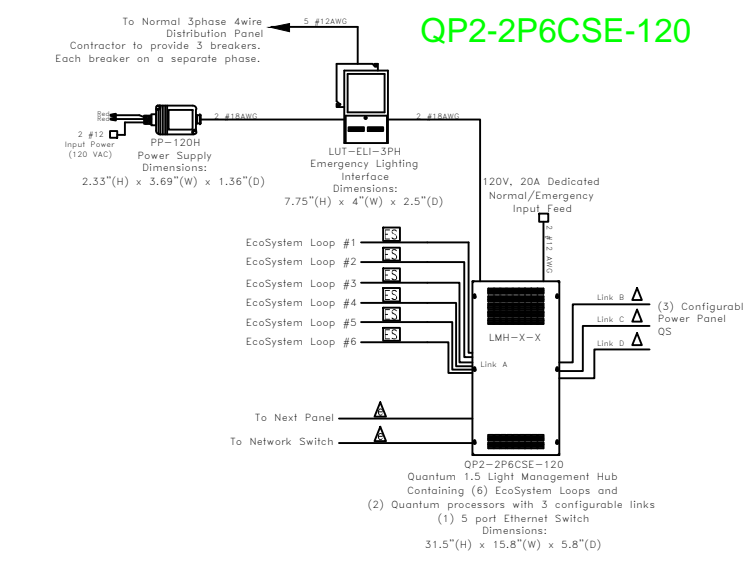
QP2-2P6CSE-120

To Normal 3phase 4wire Distribution Panel Contractor to provide 3 breakers. Each breaker on a separate phase.

5 #12AWG

Red
Red

2 #12
Input Power
(120 VAC)

2 #18AWG

PP-120H
Power Supply
Dimensions:
2.33"(H) x 3.69"(W) x 1.36"(D)

LUT-ELI-3PH
Emergency Lighting
Interface
Dimensions:
7.75"(H) x 4"(W) x 2.5"(D)

2 #18AWG

120V, 20A Dedicated
Normal/Emergency
Input Feed

2 #12 AWG

EcoSystem Loop #1
EcoSystem Loop #2
EcoSystem Loop #3
EcoSystem Loop #4
EcoSystem Loop #5
EcoSystem Loop #6

ES
ES
ES
ES
ES
ES

Link B
Link C
Link D

(3) Configurabl
Power Panel
QS

LMH-X-X

Link A

To Next Panel
To Network Switch

QP2-2P6CSE-120
Quantum 1.5 Light Management Hub
Containing (6) EcoSystem Loops and
(2) Quantum processors with 3 configurable links
(1) 5 port Ethernet Switch
Dimensions:
31.5"(H) x 15.8"(W) x 5.8"(D)